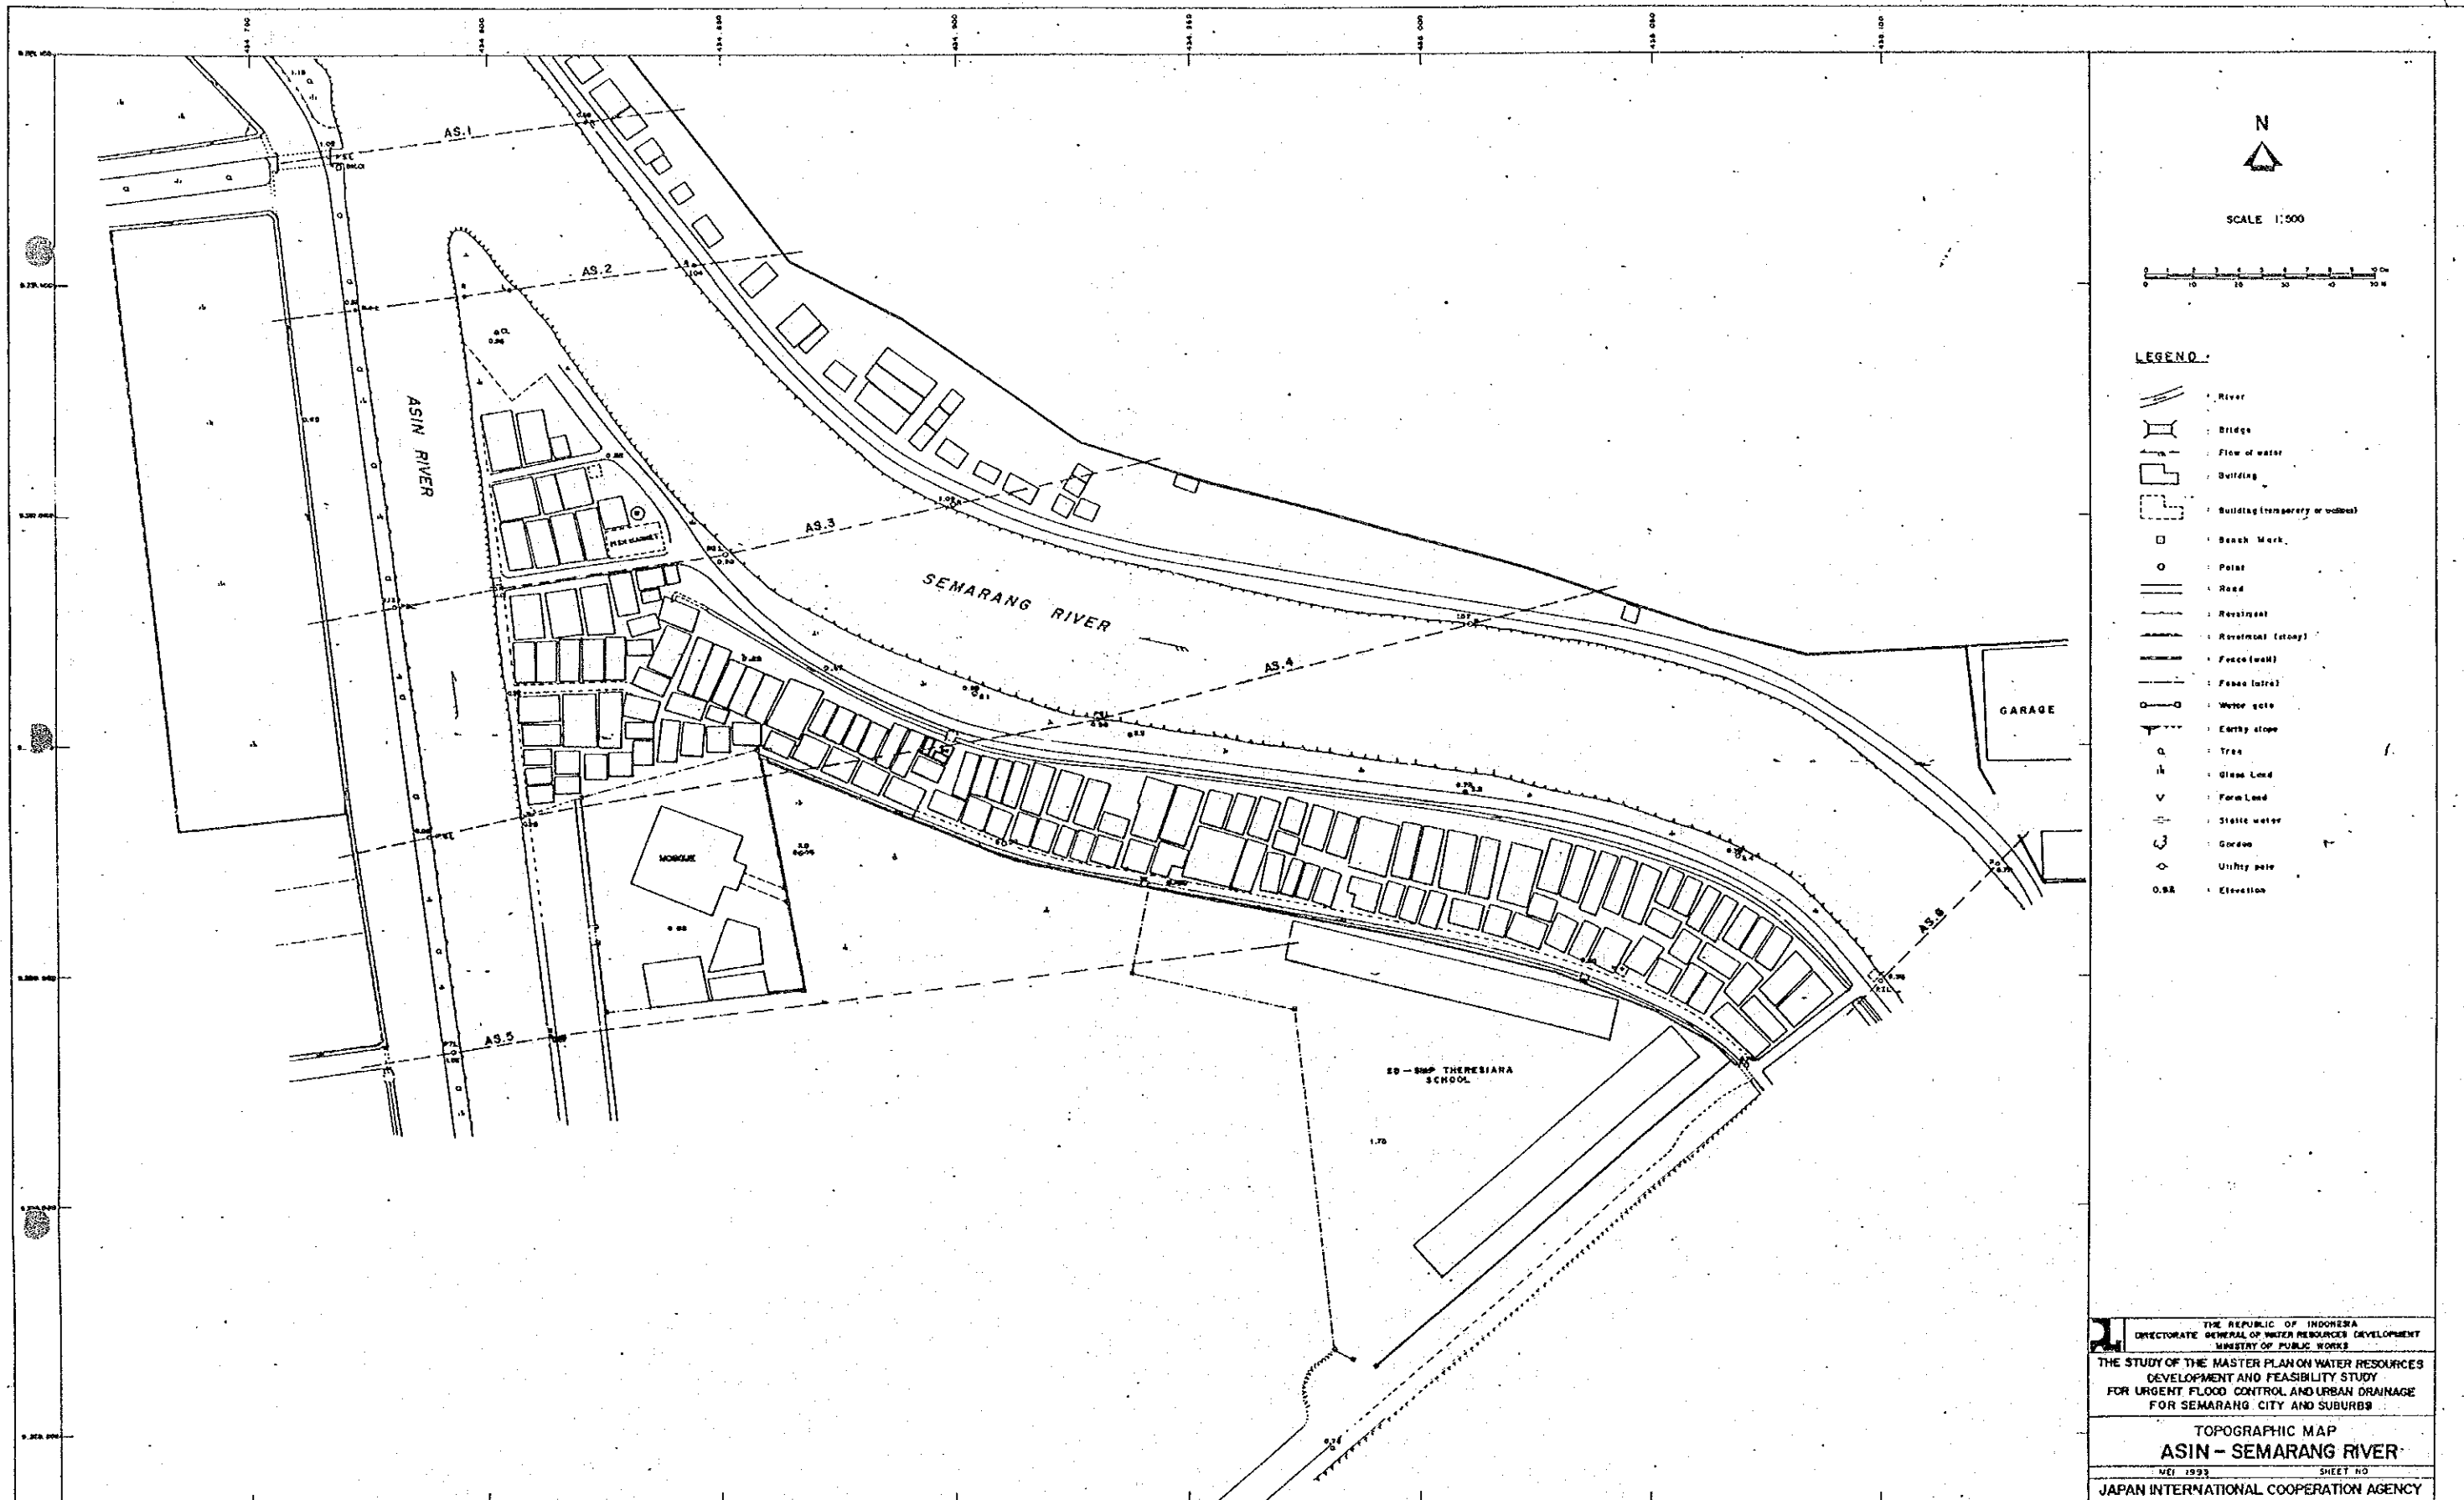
AS.1

AS.2

AS.3

AS.4

AS.5

AS.6

ASIN RIVER

SEMARANG RIVER

MOSQUE

GARAGE

SD – SMP THERESIARA SCHOOL

N

SCALE 1:500

LEGEND :

: River

: Bridge

: Flow of water

: Building

: Building (temporary or wooden)

: Bench Mark

: Point

: Road

: Revetment

: Revetment (stony)

: Fence (wall)

: Fence (wire)

: Water gate

: Earthy slope

: Tree

: Grass Land

: Farm Land

: Static water

: Garden

: Utility pole

0.98 : Elevation

THE REPUBLIC OF INDONESIA
DIRECTORATE GENERAL OF WATER RESOURCES DEVELOPMENT
MINISTRY OF PUBLIC WORKS

THE STUDY OF THE MASTER PLAN ON WATER RESOURCES DEVELOPMENT AND FEASIBILITY STUDY FOR URGENT FLOOD CONTROL AND URBAN DRAINAGE FOR SEMARANG CITY AND SUBURBS

TOPOGRAPHIC MAP
ASIN – SEMARANG RIVER

MEI 1993 SHEET NO

JAPAN INTERNATIONAL COOPERATION AGENCY